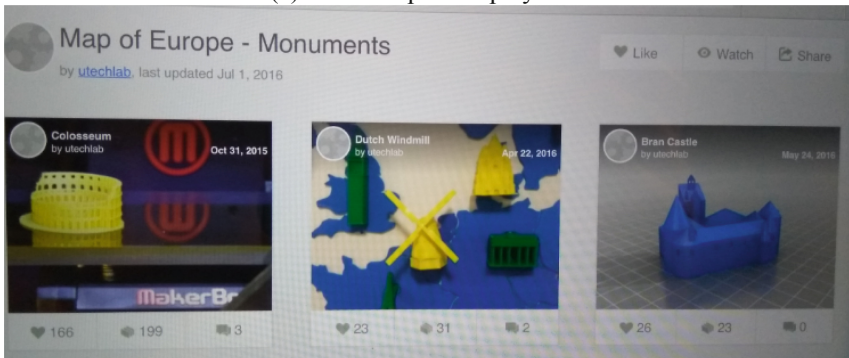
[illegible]

Map of Europe - Monuments

by utechlab, last updated Jul 1, 2016

Like Watch Share

Colosseum
by utechlab
Oct 31, 2015

MakerB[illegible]

166 199 3

Dutch Windmill
by utechlab
Apr 22, 2016

23 31 2

Bran Castle
by utechlab
May 24, 2016

26 23 0